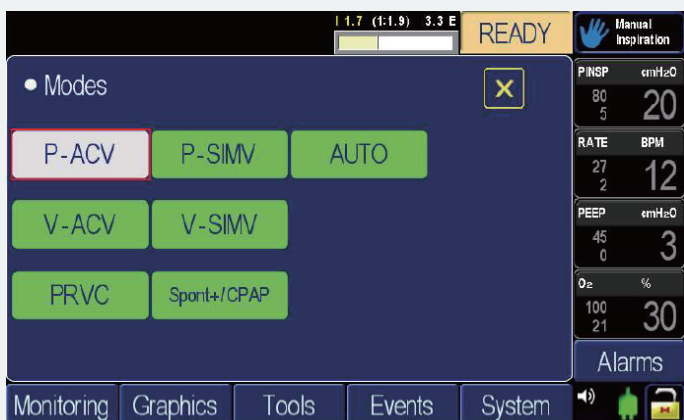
I 1.7 (1:1.9) 3.3 E

READY

Manual Inspiration

• Modes

×

P-ACV

P-SIMV

AUTO

V-ACV

V-SIMV

PRVC

Spont+/CPAP

PINSP cmH₂O
80
5
20

RATE BPM
27
2
12

PEEP cmH₂O
45
0
3

O₂ %
100
21
30

Alarms

Monitoring

Graphics

Tools

Events

System